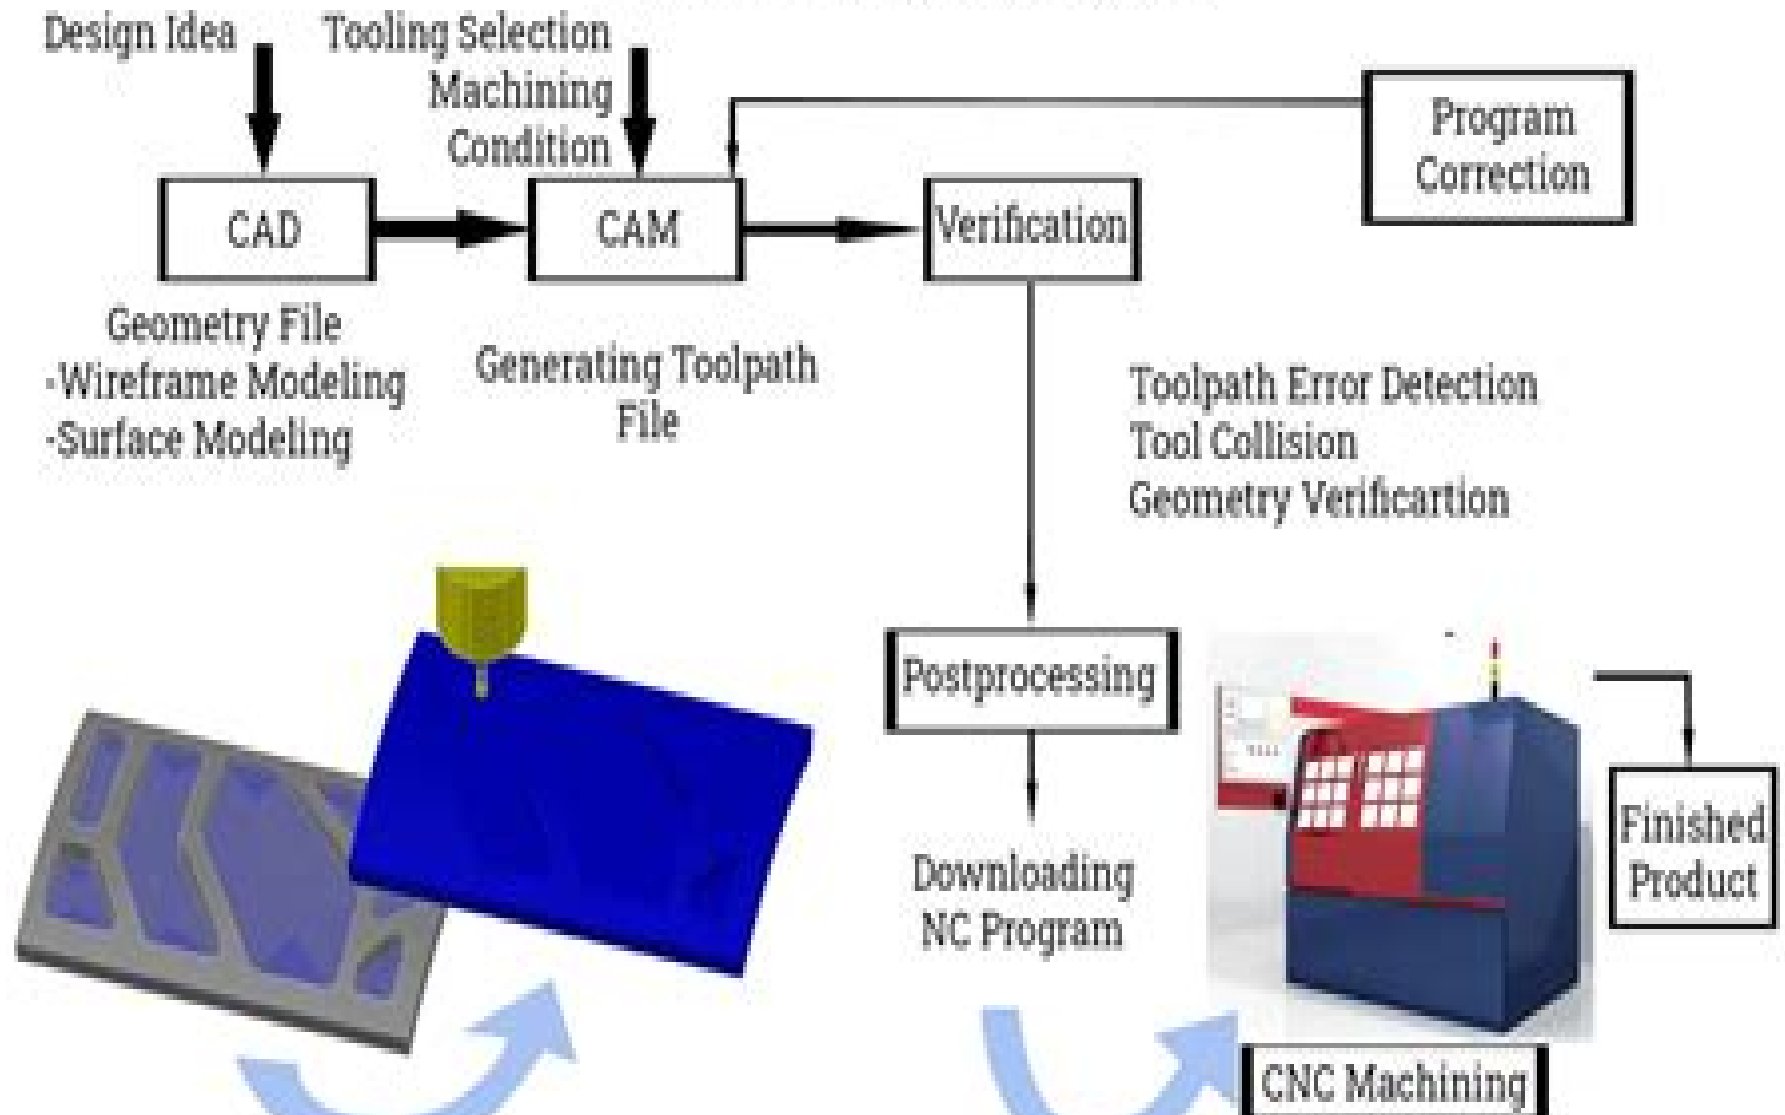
Design Idea

Tooling Selection
Machining
Condition

Program
Correction

CAD

CAM

Verification

Geometry File
-Wireframe Modeling
-Surface Modeling

Generating Toolpath
File

Toolpath Error Detection
Tool Collision
Geometry Verificartion

Postprocessing

Downloading
NC Program

Finished
Product

CNC Machining